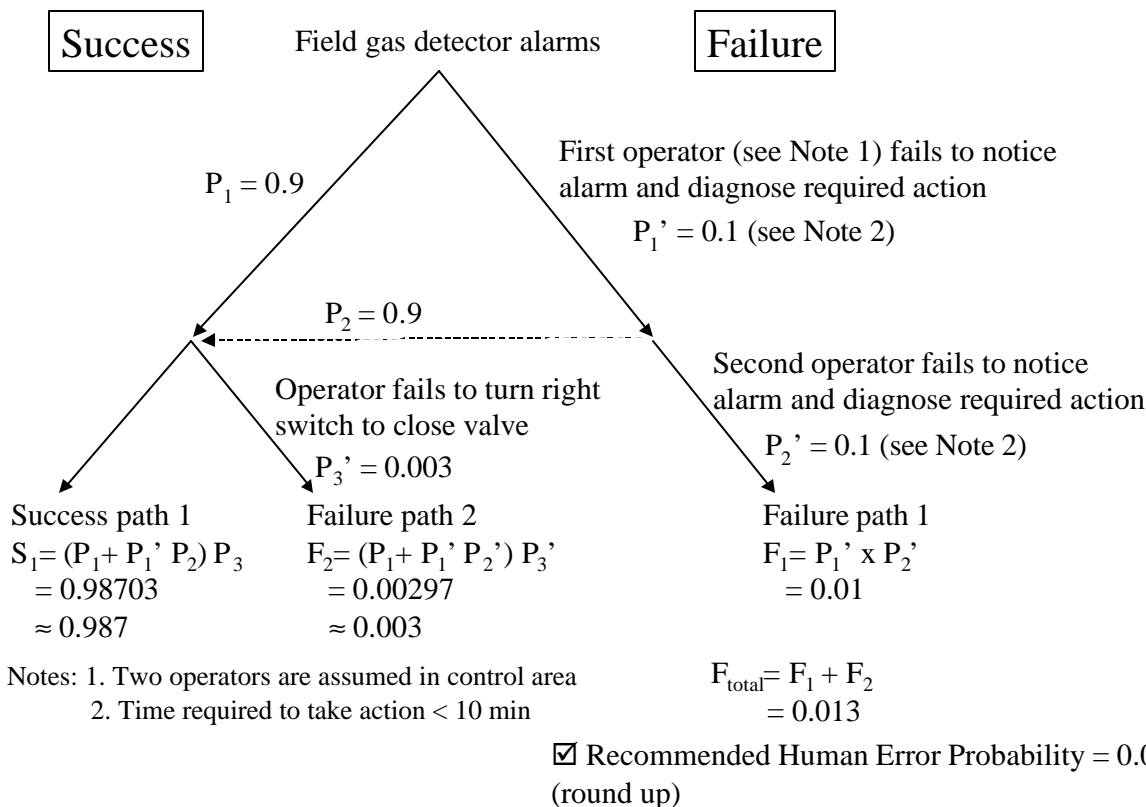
Success

Field gas detector alarms

Failure

$P_1 = 0.9$

First operator (see Note 1) fails to notice alarm and diagnose required action

$P_1' = 0.1$ (see Note 2)

$P_2 = 0.9$

Second operator fails to notice alarm and diagnose required action

$P_2' = 0.1$ (see Note 2)

Operator fails to turn right switch to close valve

$P_3' = 0.003$

Success path 1
$S_1 = (P_1 + P_1' P_2) P_3$
$= 0.98703$
$\approx 0.987$

Failure path 2
$F_2 = (P_1 + P_1' P_2') P_3'$
$= 0.00297$
$\approx 0.003$

Failure path 1
$F_1 = P_1' \times P_2'$
$= 0.01$

Notes: 1. Two operators are assumed in control area
2. Time required to take action < 10 min

$F_{total} = F_1 + F_2$
$= 0.013$

☑ Recommended Human Error Probability = 0.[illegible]
(round up)